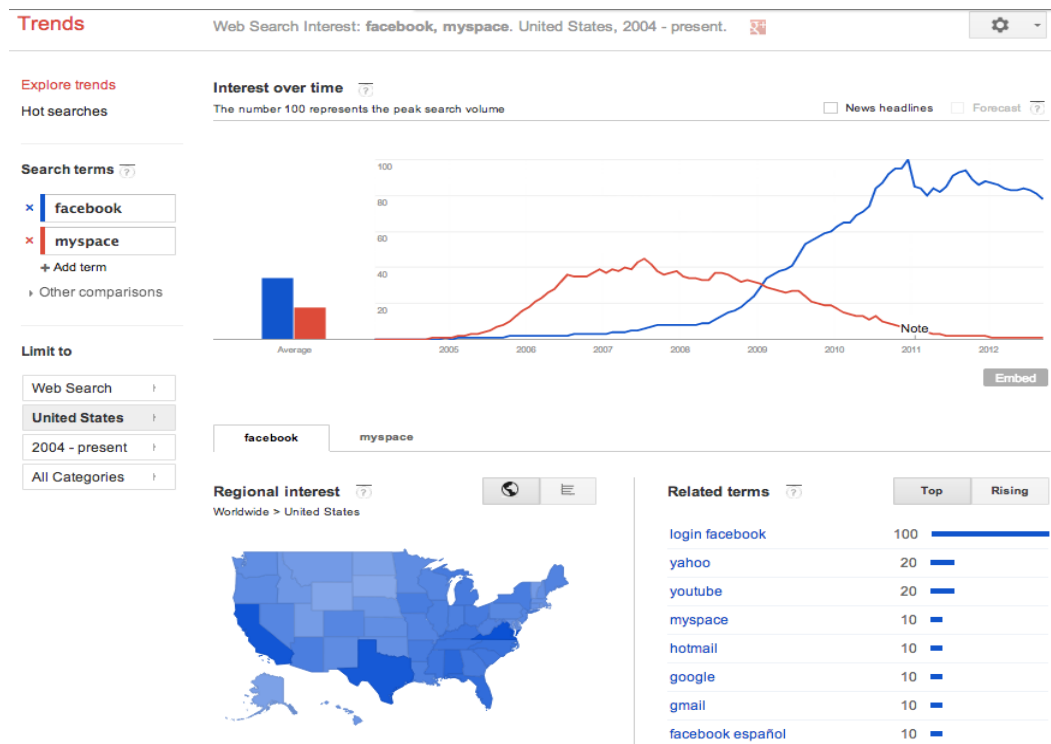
Trends

Web Search Interest: **facebook, myspace**. United States, 2004 - present.

Explore trends
Hot searches

Search terms ?

× facebook
× myspace
+ Add term
Other comparisons

Limit to

Web Search
United States
2004 - present
All Categories

Interest over time ?
The number 100 represents the peak search volume

News headlines
Forecast ?

100
80
60
40
20

Average

2005
2006
2007
2008
2009
2010
2011
2012

Note

Embed

facebook
myspace

Regional interest ?
Worldwide > United States

Related terms ?

Top
Rising

| | |
|---|---|
| login facebook | 100 |
| yahoo | 20 |
| youtube | 20 |
| myspace | 10 |
| hotmail | 10 |
| google | 10 |
| gmail | 10 |
| facebook español | 10 |